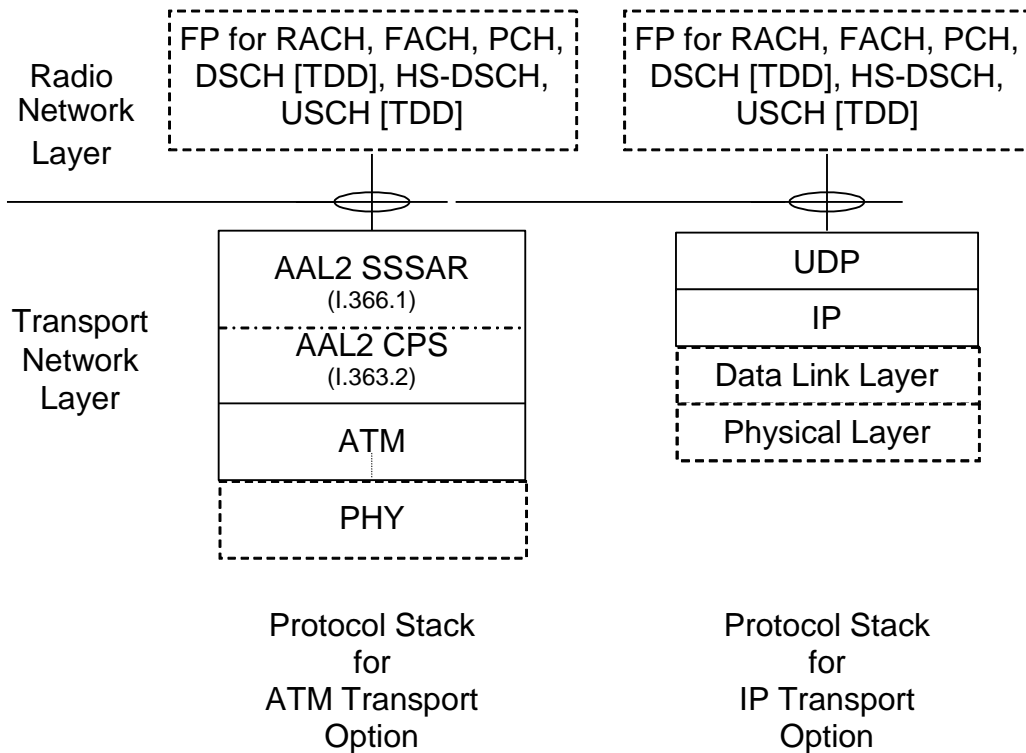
Radio Network Layer

FP for RACH, FACH, PCH, DSCH [TDD], HS-DSCH, USCH [TDD]

FP for RACH, FACH, PCH, DSCH [TDD], HS-DSCH, USCH [TDD]

Transport Network Layer

AAL2 SSSAR
(I.366.1)

AAL2 CPS
(I.363.2)

ATM

PHY

UDP

IP

Data Link Layer

Physical Layer

Protocol Stack for ATM Transport Option

Protocol Stack for IP Transport Option